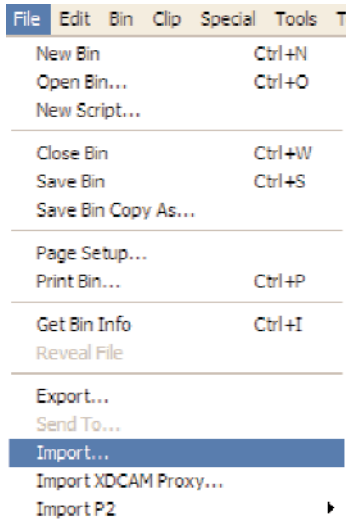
File Edit Bin Clip Special Tools T

New Bin Ctrl+N
Open Bin... Ctrl+O
New Script...

Close Bin Ctrl+W
Save Bin Ctrl+S
Save Bin Copy As...

Page Setup...
Print Bin... Ctrl+P

Get Bin Info Ctrl+I
Reveal File

Export...
Send To...
Import...
Import XDCAM Proxy...
Import P2